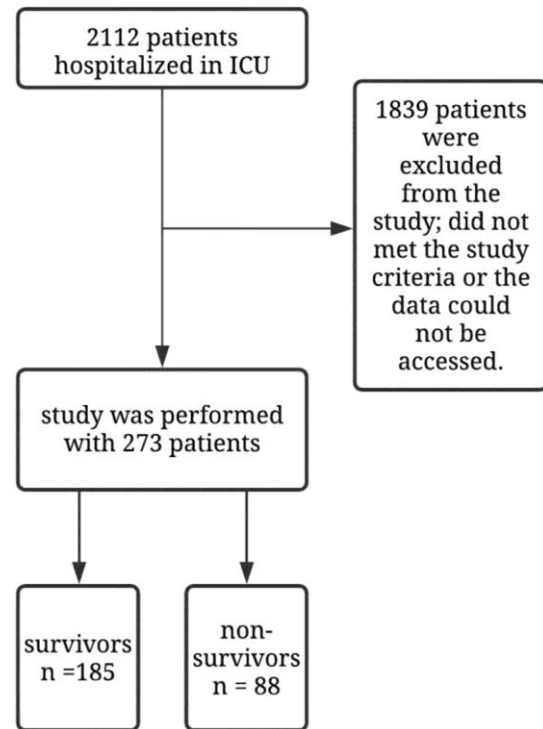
2112 patients hospitalized in ICU

1839 patients were excluded from the study; did not met the study criteria or the data could not be accessed.

study was performed with 273 patients

survivors n =185

non-survivors n = 88